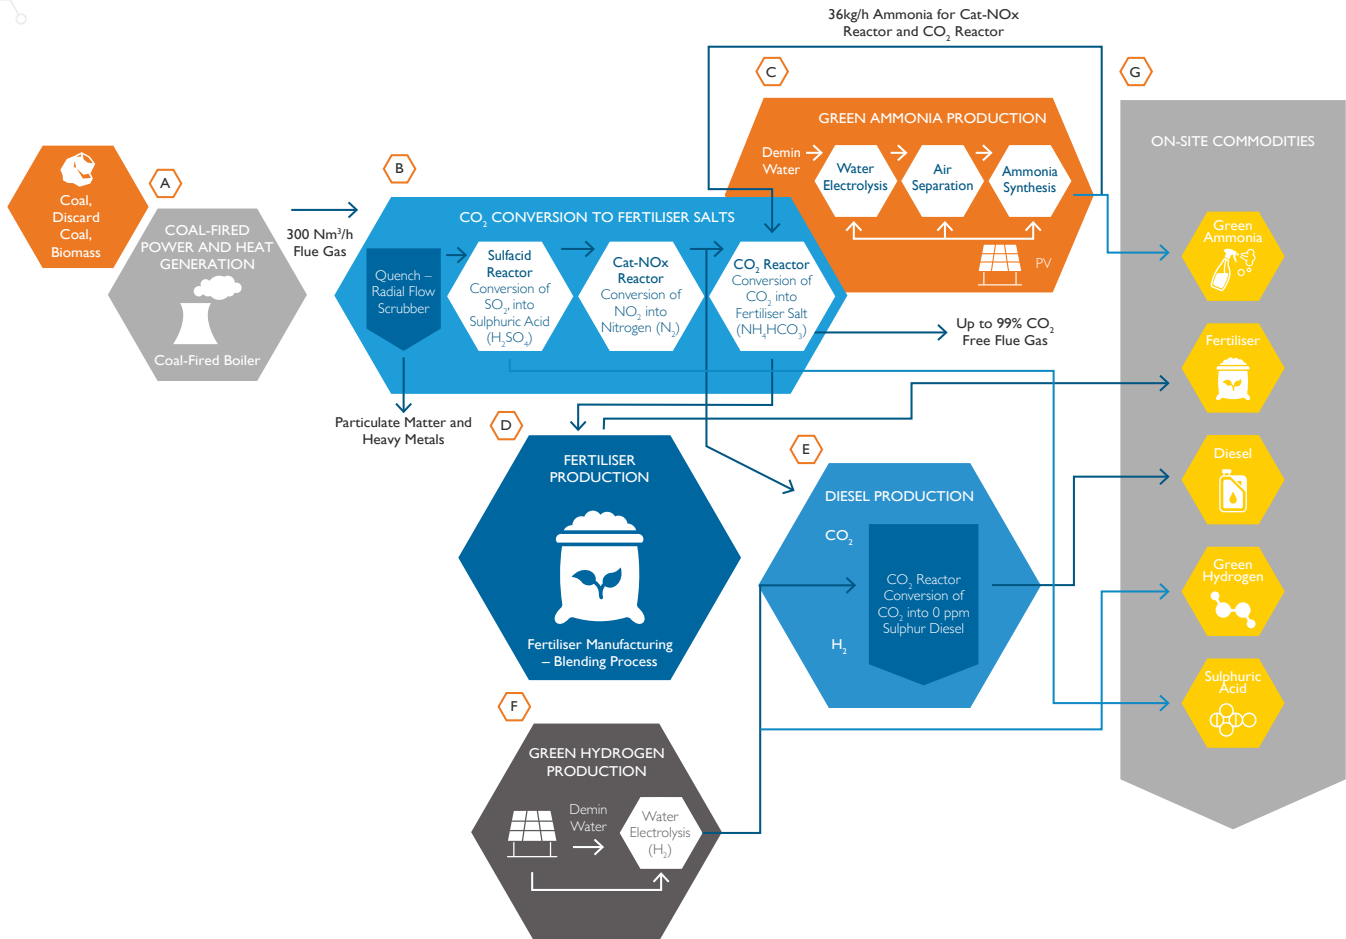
36kg/h Ammonia for Cat-NOx Reactor and $CO_2$ Reactor

C

G

GREEN AMMONIA PRODUCTION

Demin Water

Water Electrolysis

Air Separation

Ammonia Synthesis

PV

ON-SITE COMMODITIES

Coal, Discard Coal, Biomass

A

COAL-FIRED POWER AND HEAT GENERATION

Coal-Fired Boiler

300 Nm³/h Flue Gas

B

$CO_2$ CONVERSION TO FERTILISER SALTS

Quench – Radial Flow Scrubber

Sulfacid Reactor Conversion of $SO_2$ into Sulphuric Acid ($H_2SO_4$)

Cat-NOx Reactor Conversion of $NO_2$ into Nitrogen ($N_2$)

$CO_2$ Reactor Conversion of $CO_2$ into Fertiliser Salt ($NH_4HCO_3$)

Up to 99% $CO_2$ Free Flue Gas

Green Ammonia

Fertiliser

Particulate Matter and Heavy Metals

D

FERTILISER PRODUCTION

Fertiliser Manufacturing – Blending Process

E

DIESEL PRODUCTION

$CO_2$

$H_2$

$CO_2$ Reactor Conversion of $CO_2$ into 0 ppm Sulphur Diesel

Diesel

Green Hydrogen

Sulphuric Acid

F

GREEN HYDROGEN PRODUCTION

Demin Water

Water Electrolysis ($H_2$)